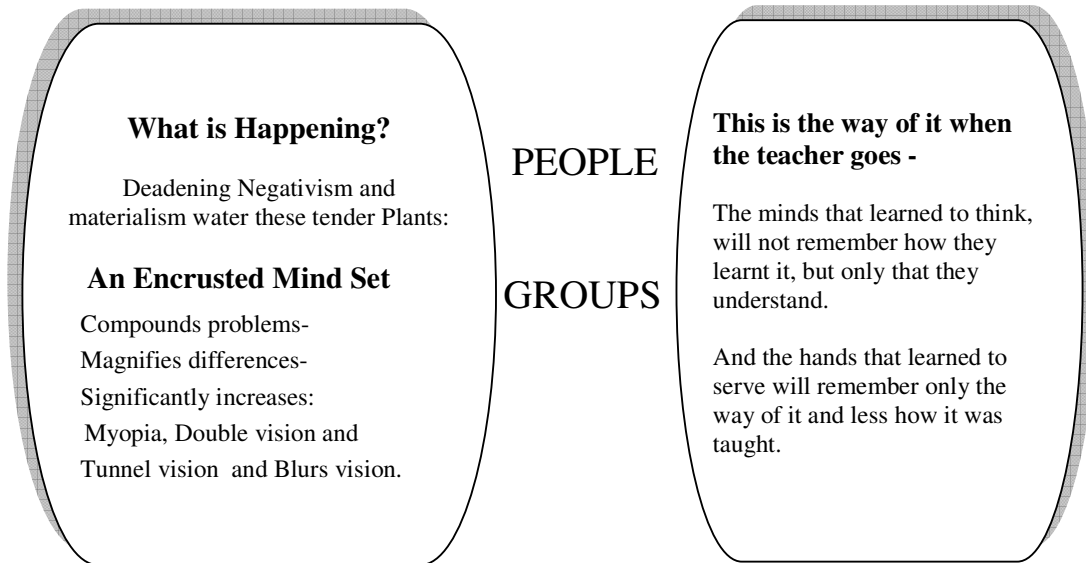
What is Happening?

Deadening Negativism and materialism water these tender Plants:

An Encrusted Mind Set

Compounds problems-
Magnifies differences-
Significantly increases:
Myopia, Double vision and
Tunnel vision and Blurs vision.

PEOPLE

GROUPS

This is the way of it when the teacher goes -

The minds that learned to think, will not remember how they learnt it, but only that they understand.

And the hands that learned to serve will remember only the way of it and less how it was taught.